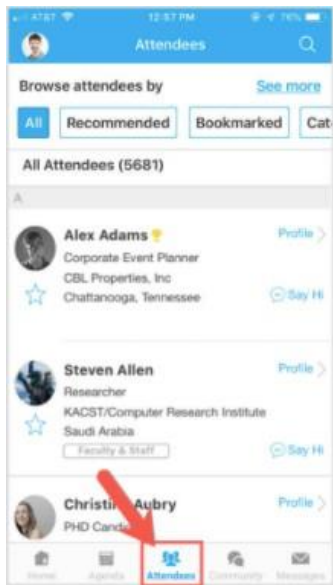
AT&T 12:57 PM 76%

Attendees

Browse attendees by See more

All Recommended Bookmarked Cat

All Attendees (5681)

A

Alex Adams
Corporate Event Planner
CBL Properties, Inc
Chattanooga, Tennessee
Profile
Say Hi

Steven Allen
Researcher
KACST/Computer Research Institute
Saudi Arabia
Faculty & Staff
Profile
Say Hi

Christin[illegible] Aubry
PHD Cand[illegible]
Profile

Home Agenda Attendees Community Messages